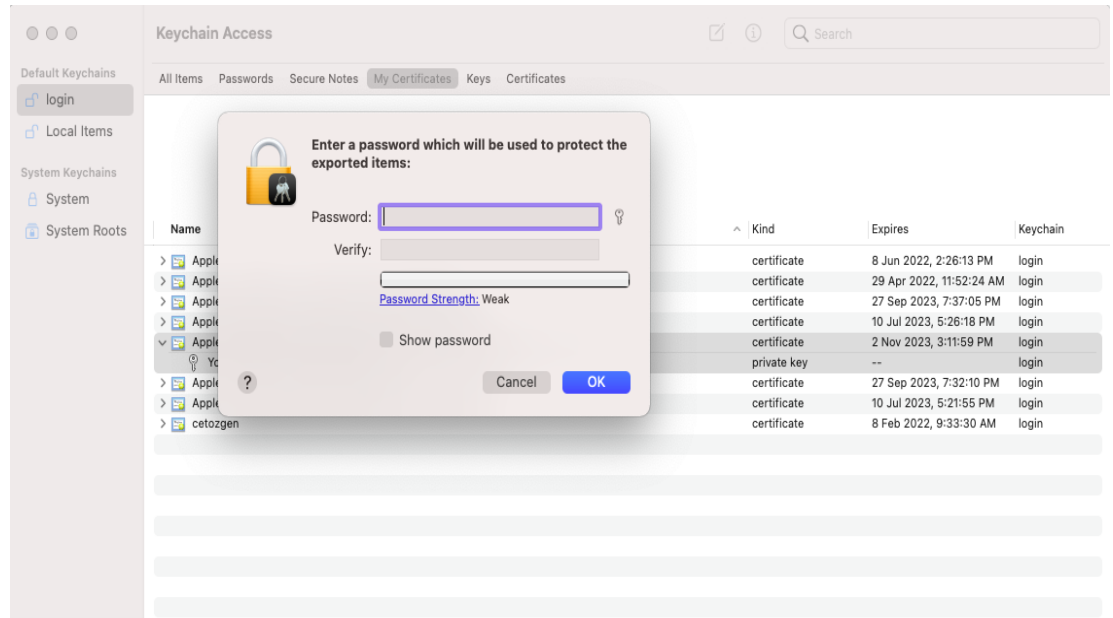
Keychain Access

Search

Default Keychains
login
Local Items
System Keychains
System
System Roots

All Items Passwords Secure Notes My Certificates Keys Certificates

Enter a password which will be used to protect the exported items:

Password:
Verify:
Password Strength: Weak
Show password
?
Cancel
OK

| Name | Kind | Expires | Keychain |
|---|---|---|---|
| Apple | certificate | 8 Jun 2022, 2:26:13 PM | login |
| Apple | certificate | 29 Apr 2022, 11:52:24 AM | login |
| Apple | certificate | 27 Sep 2023, 7:37:05 PM | login |
| Apple | certificate | 10 Jul 2023, 5:26:18 PM | login |
| Apple | certificate | 2 Nov 2023, 3:11:59 PM | login |
| Yo | private key | -- | login |
| Apple | certificate | 27 Sep 2023, 7:32:10 PM | login |
| Apple | certificate | 10 Jul 2023, 5:21:55 PM | login |
| cetozgen | certificate | 8 Feb 2022, 9:33:30 AM | login |